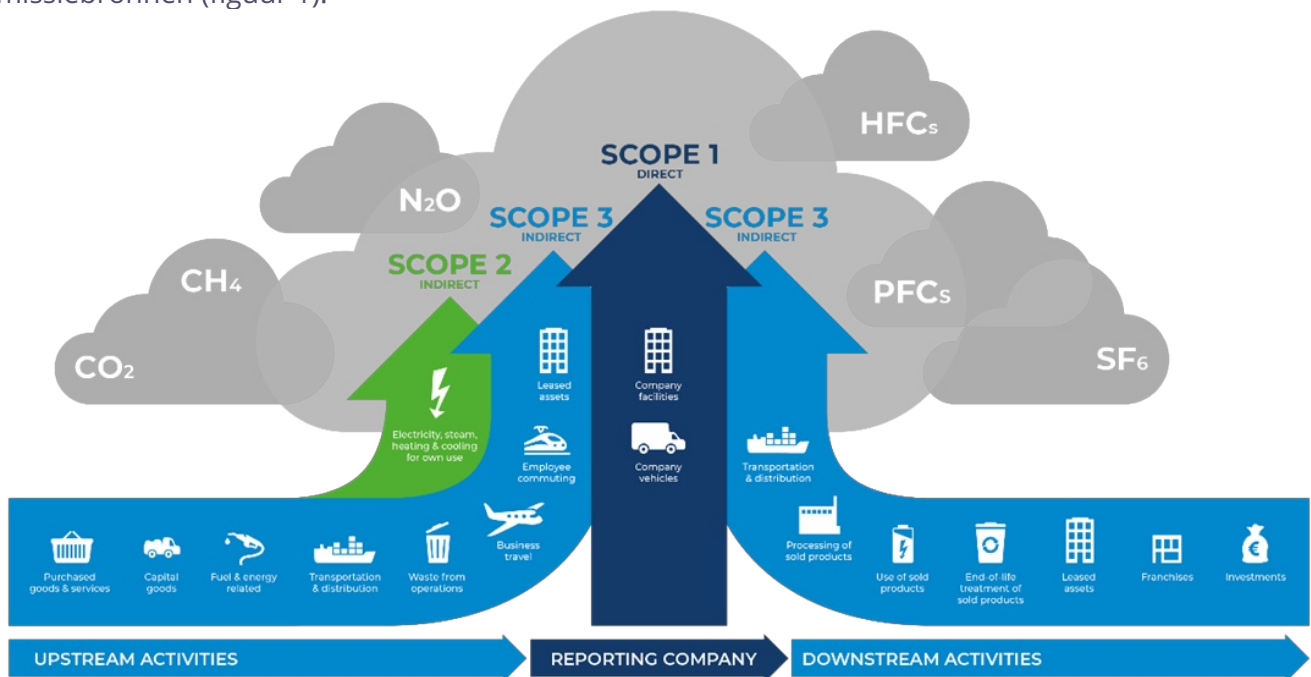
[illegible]missiebronnen (figuur 1).

HFCs
SCOPE 1
DIRECT
$N_2O$
SCOPE 3
INDIRECT
SCOPE 3
INDIRECT
$CH_4$
SCOPE 2
INDIRECT
PFCs
$CO_2$
$SF_6$

Leased assets
Company facilities
Electricity, steam, heating & cooling for own use
Employee commuting
Company vehicles
Transportation & distribution
Business travel
Processing of sold products
Purchased goods & services
Capital goods
Fuel & energy related
Transportation & distribution
Waste from operations
Use of sold products
End-of-life treatment of sold products
Leased assets
Franchises
Investments

UPSTREAM ACTIVITIES
REPORTING COMPANY
DOWNSTREAM ACTIVITIES